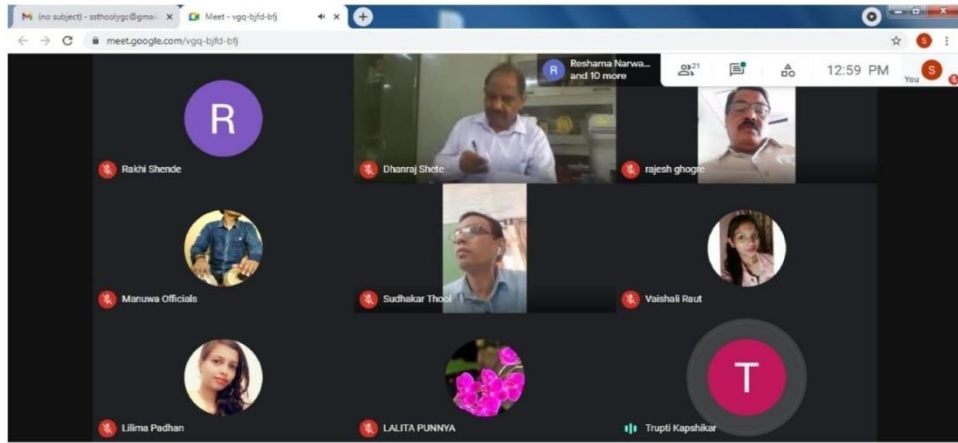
(no subject) - ssthoolygc@gmail ×
Meet - vgq-bjfd-bfj ×
meet.google.com/vgq-bjfd-bfj

R
Reshama Narwa...
and 10 more
21
12:59 PM
You
S

R
Rakhi Shende
Dhanraj Shete
rajesh ghogre
Manuwa Officials
Sudhakar Thool
Vaishali Raut
Lilima Padhan
LALITA PUNNYA
T
Trupti Kapshikar